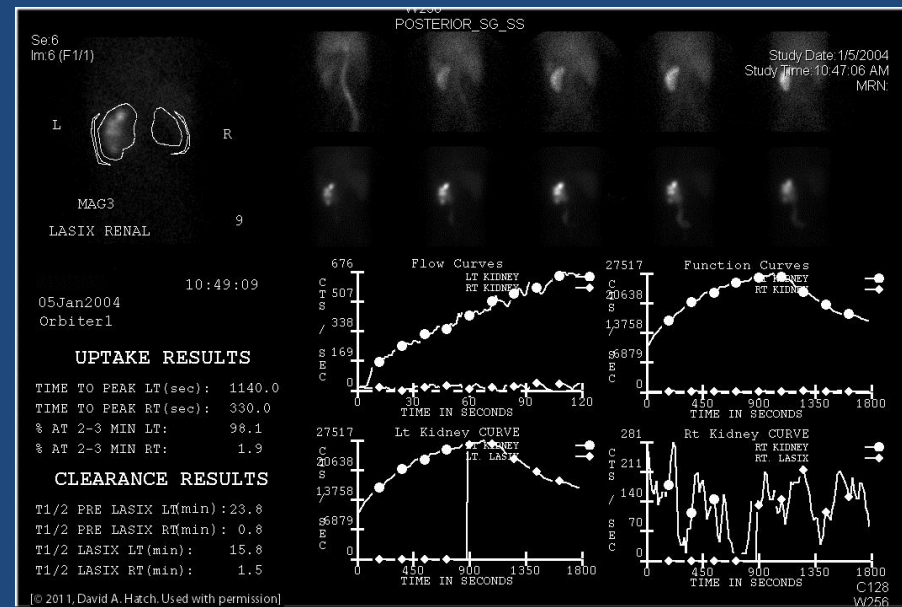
W256
POSTERIOR_SG_SS

Se:6
Im:6 (F1/1)

Study Date:1/5/2004
Study Time:10:47:06 AM
MRN:

L R

MAG3
LASIX RENAL 9

10:49:09

05Jan2004
Orbiter1

UPTAKE RESULTS

| | |
|---|---|
| TIME TO PEAK LT(sec): | 1140.0 |
| TIME TO PEAK RT(sec): | 330.0 |
| % AT 2-3 MIN LT: | 98.1 |
| % AT 2-3 MIN RT: | 1.9 |

CLEARANCE RESULTS

| | |
|---|---|
| T1/2 PRE LASIX LT(min): | 23.8 |
| T1/2 PRE LASIX RT(min): | 0.8 |
| T1/2 LASIX LT(min): | 15.8 |
| T1/2 LASIX RT(min): | 1.5 |

Flow Curves
676
LT KIDNEY
RT KIDNEY
CTS / SEC
507
338
169
0
0 30 60 90 120
TIME IN SECONDS

Function Curves
27517
RT KIDNEY
RT KIDNEY
CTS / SEC
20638
13758
6879
0
0 450 900 1350 1800
TIME IN SECONDS

Lt Kidney CURVE
27517
LT KIDNEY
LT. LASIX
CTS / SEC
20638
13758
6879
0
0 450 900 1350 1800
TIME IN SECONDS

Rt Kidney CURVE
281
RT KIDNEY
RT LASIX
CTS / SEC
211
140
70
0
0 450 900 1350 1800
TIME IN SECONDS

C128
W256

[© 2011, David A. Hatch. Used with permission]